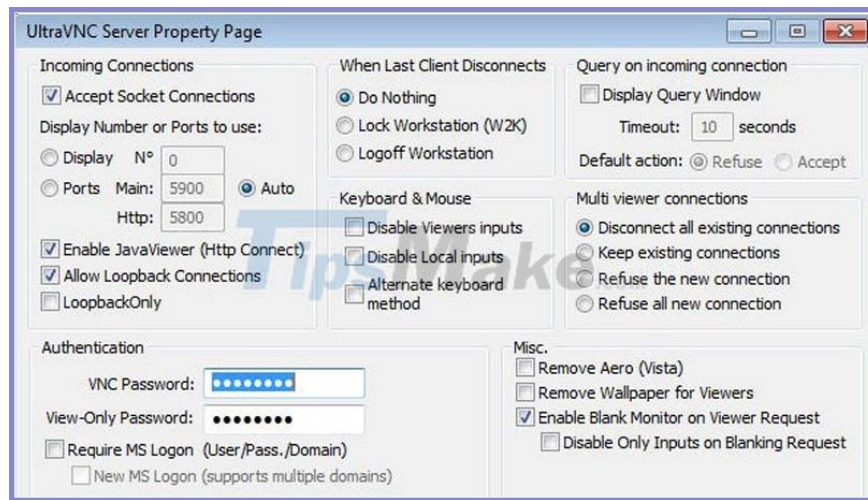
UltraVNC Server Property Page

Incoming Connections
Accept Socket Connections
Display Number or Ports to use:
Display N° 0
Ports Main: 5900 Auto
Http: 5800
Enable JavaViewer (Http Connect)
Allow Loopback Connections
LoopbackOnly

When Last Client Disconnects
Do Nothing
Lock Workstation (W2K)
Logoff Workstation

Query on incoming connection
Display Query Window
Timeout: 10 seconds
Default action: Refuse Accept

Keyboard & Mouse
Disable Viewers inputs
Disable Local inputs
Alternate keyboard method

Multi viewer connections
Disconnect all existing connections
Keep existing connections
Refuse the new connection
Refuse all new connection

TipsMake

Authentication
VNC Password: ••••••••
View-Only Password: ••••••••
Require MS Logon (User/Pass./Domain)
New MS Logon (supports multiple domains)

Misc.
Remove Aero (Vista)
Remove Wallpaper for Viewers
Enable Blank Monitor on Viewer Request
Disable Only Inputs on Blanking Request